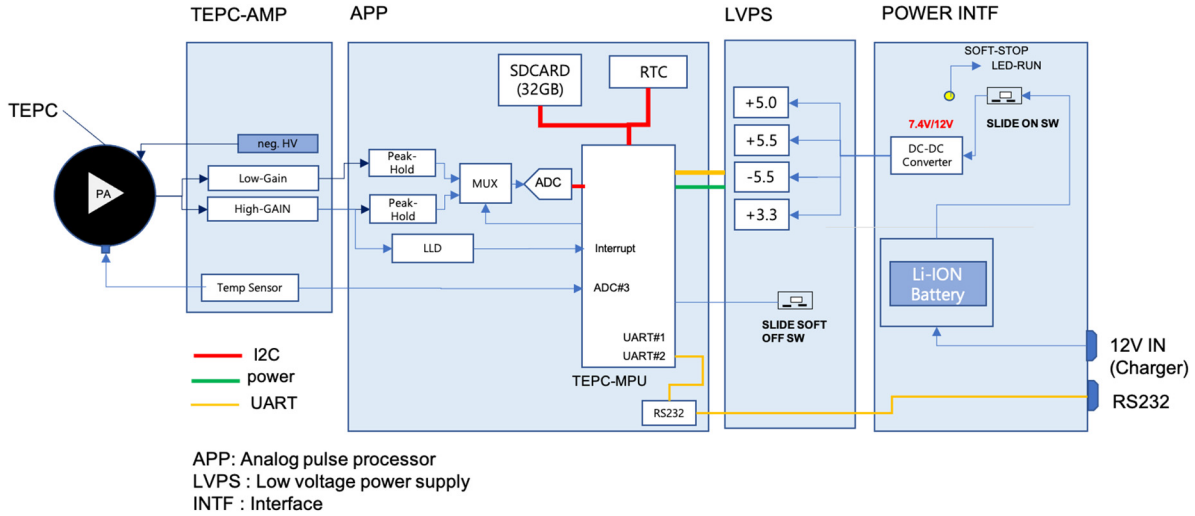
TEPC-AMP

APP

LVPS

POWER INTF

TEPC

PA

neg. HV

Low-Gain

High-GAIN

Temp Sensor

Peak-Hold

Peak-Hold

MUX

ADC

LLD

SDCARD (32GB)

RTC

Interrupt

ADC#3

UART#1

UART#2

TEPC-MPU

RS232

+5.0

+5.5

-5.5

+3.3

SLIDE SOFT OFF SW

SOFT-STOP

LED-RUN

7.4V/12V

SLIDE ON SW

DC-DC Converter

Li-ION Battery

12V IN (Charger)

RS232

I2C

power

UART

APP: Analog pulse processor
LVPS : Low voltage power supply
INTF : Interface